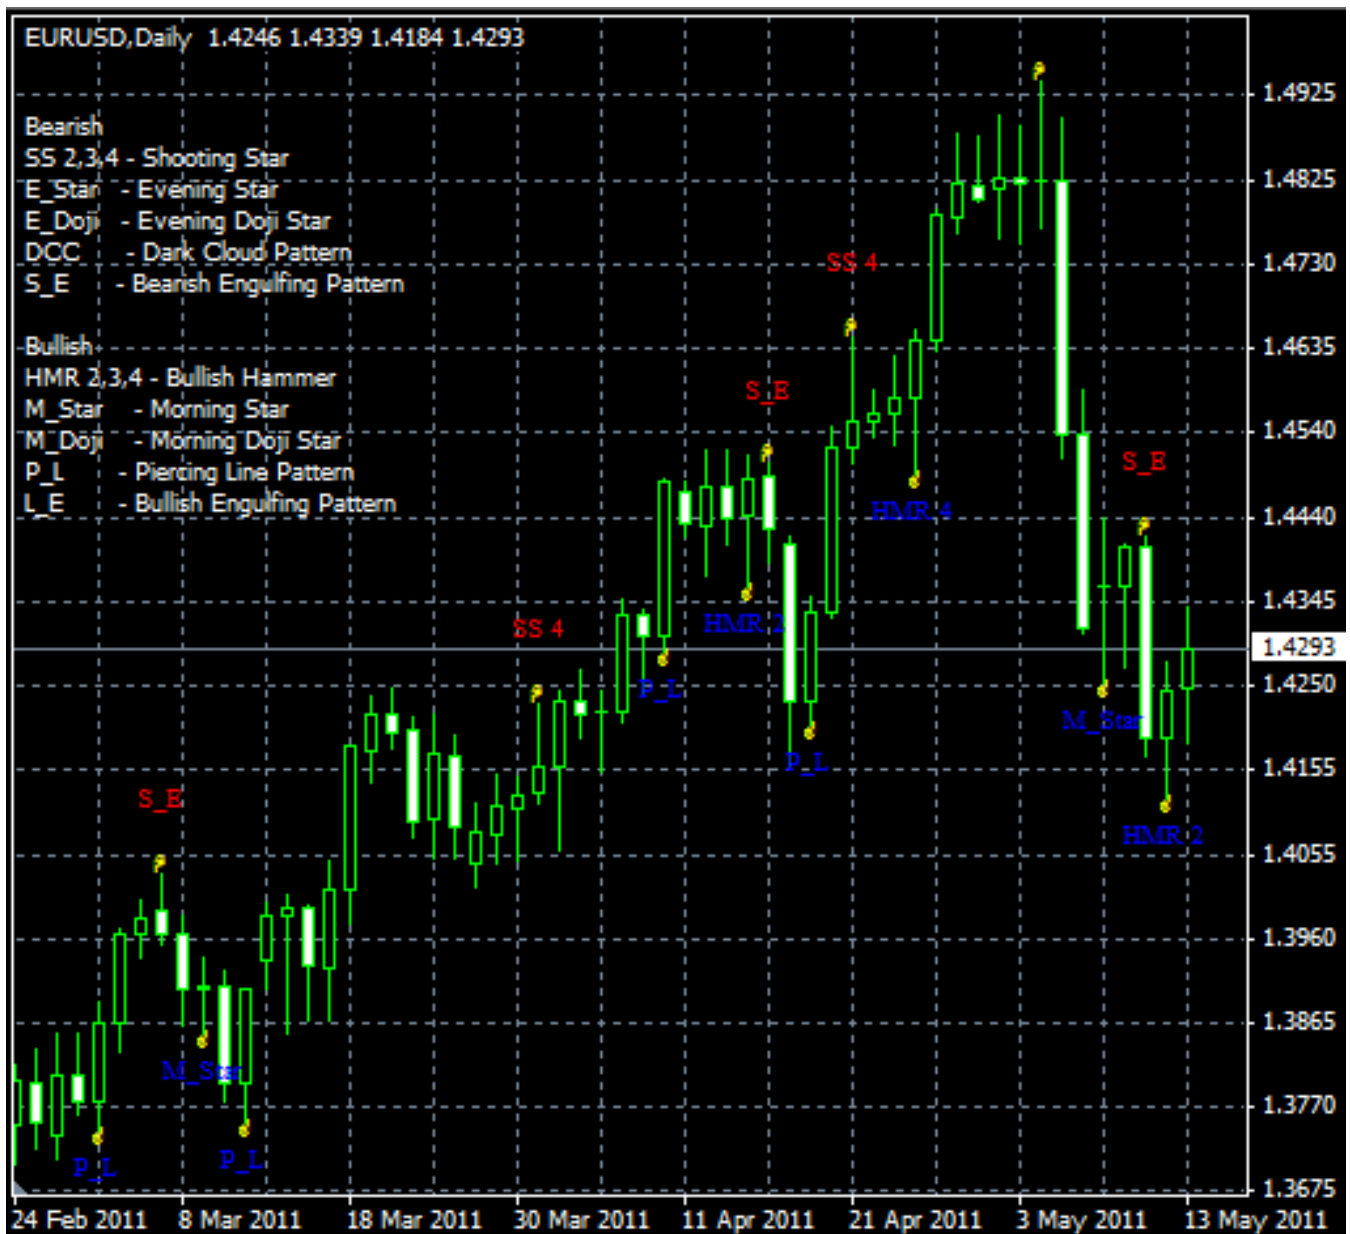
EURUSD,Daily 1.4246 1.4339 1.4184 1.4293

Bearish
SS 2,3,4 - Shooting Star
E_Star - Evening Star
E_Doji - Evening Doji Star
DCC - Dark Cloud Pattern
S_E - Bearish Engulfing Pattern

Bullish
HMR 2,3,4 - Bullish Hammer
M_Star - Morning Star
M_Doji - Morning Doji Star
P_L - Piercing Line Pattern
L_E - Bullish Engulfing Pattern

SS 4
S_E
SS 4
S_E
S_E
HMR 4
HMR 2
P_L
P_L
M_Star
HMR 2
M_Star
P_L
P_L

1.4925
1.4825
1.4730
1.4635
1.4540
1.4440
1.4345
1.4293
1.4250
1.4155
1.4055
1.3960
1.3865
1.3770
1.3675

24 Feb 2011 8 Mar 2011 18 Mar 2011 30 Mar 2011 11 Apr 2011 21 Apr 2011 3 May 2011 13 May 2011